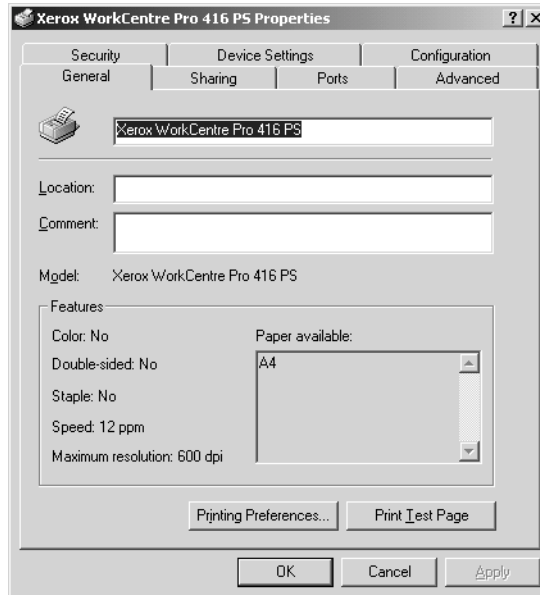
Xerox WorkCentre Pro 416 PS Properties

? X

Security | Device Settings | Configuration
General | Sharing | Ports | Advanced

Xerox WorkCentre Pro 416 PS

Location:

Comment:

Model: Xerox WorkCentre Pro 416 PS

Features

Color: No

Double-sided: No

Staple: No

Speed: 12 ppm

Maximum resolution: 600 dpi

Paper available:

A4

Printing Preferences...

Print Test Page

OK

Cancel

Apply